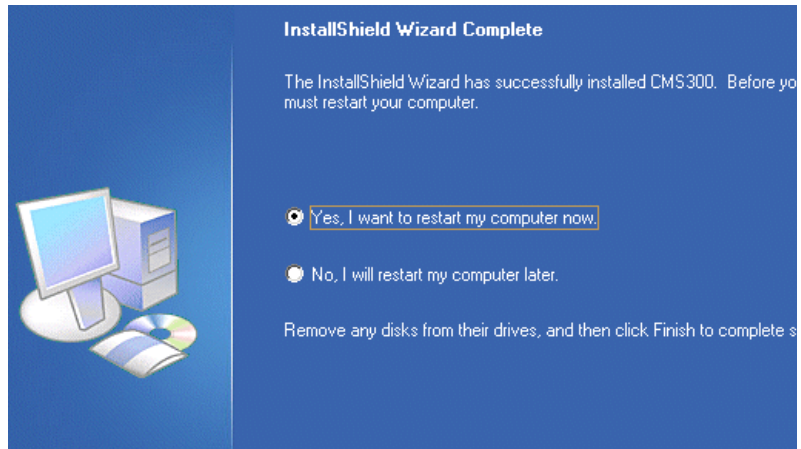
InstallShield Wizard Complete

The InstallShield Wizard has successfully installed CMS300. Before yo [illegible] must restart your computer.

Yes, I want to restart my computer now.

No, I will restart my computer later.

Remove any disks from their drives, and then click Finish to complete s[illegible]